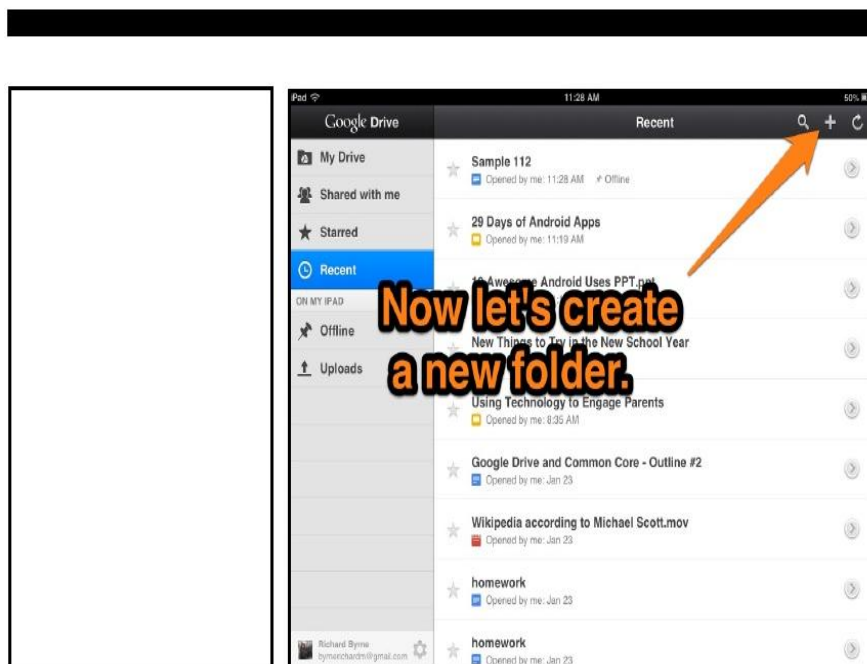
iPad
11:28 AM
50%

Google Drive
Recent

My Drive
Shared with me
Starred
Recent
ON MY IPAD
Offline
Uploads

Sample 112
Opened by me: 11:28 AM Offline

29 Days of Android Apps
Opened by me: 11:19 AM

10 Awesome Android Uses PPT.ppt

New Things to Try in the New School Year

Using Technology to Engage Parents
Opened by me: 8:35 AM

Google Drive and Common Core - Outline #2
Opened by me: Jan 23

Wikipedia according to Michael Scott.mov
Opened by me: Jan 23

homework
Opened by me: Jan 23

homework
Opened by me: Jan 23

Richard Byrne
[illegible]@gmail.com

Now let's create a new folder.